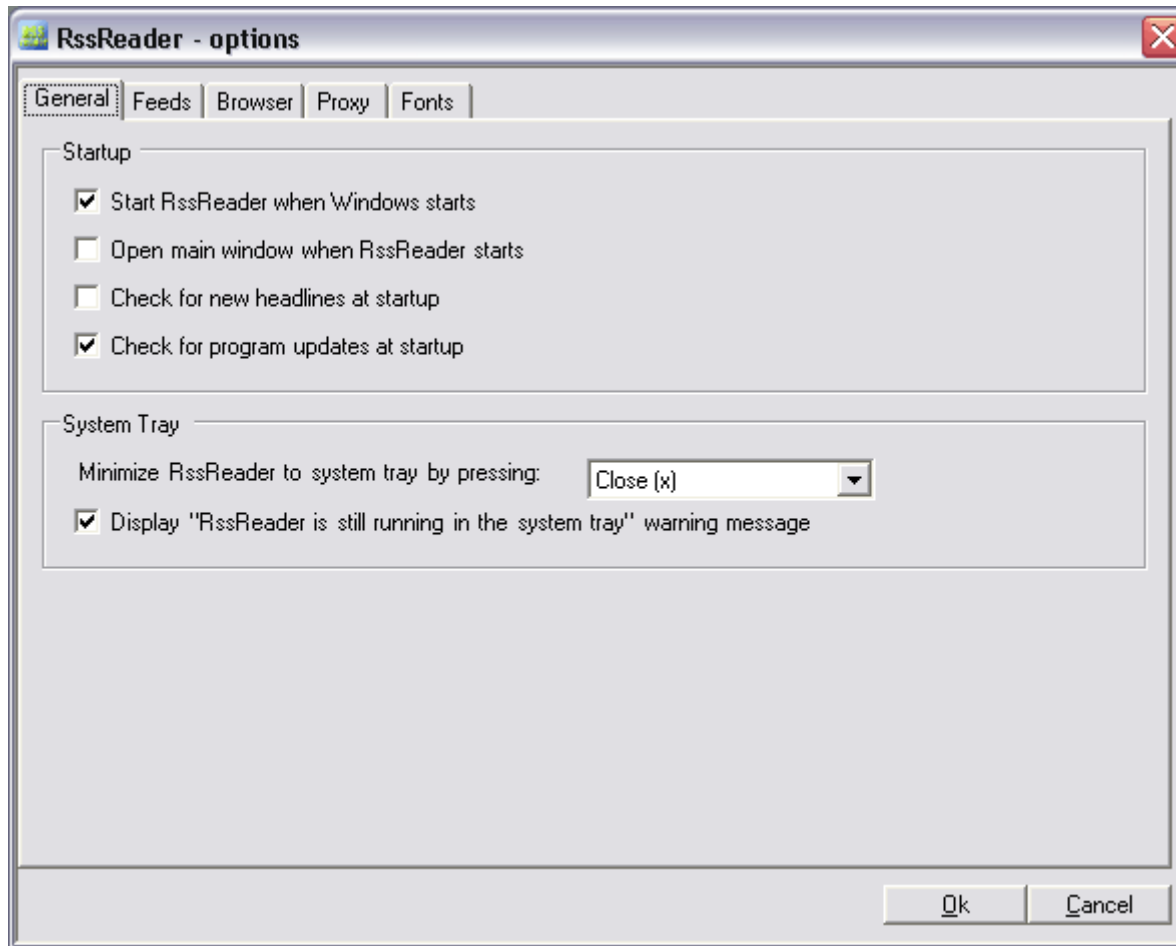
RssReader - options

General | Feeds | Browser | Proxy | Fonts

Startup

☑ Start RssReader when Windows starts

☐ Open main window when RssReader starts

☐ Check for new headlines at startup

☑ Check for program updates at startup

System Tray

Minimize RssReader to system tray by pressing: Close (x)

☑ Display "RssReader is still running in the system tray" warning message

Ok Cancel